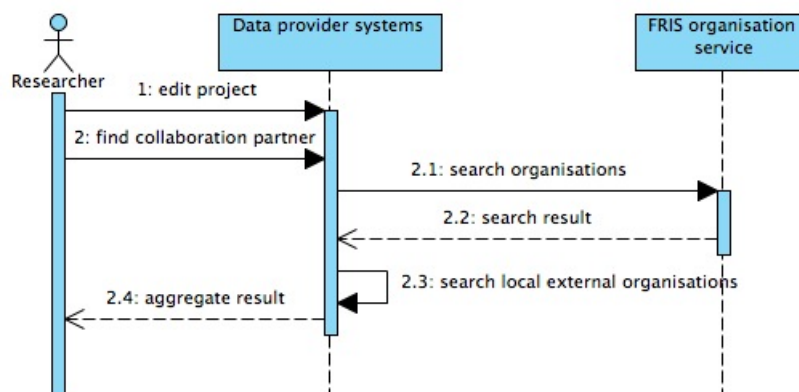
Researcher

Data provider systems

FRIS organisation service

1: edit project

2: find collaboration partner

2.1: search organisations

2.2: search result

2.3: search local external organisations

2.4: aggregate result